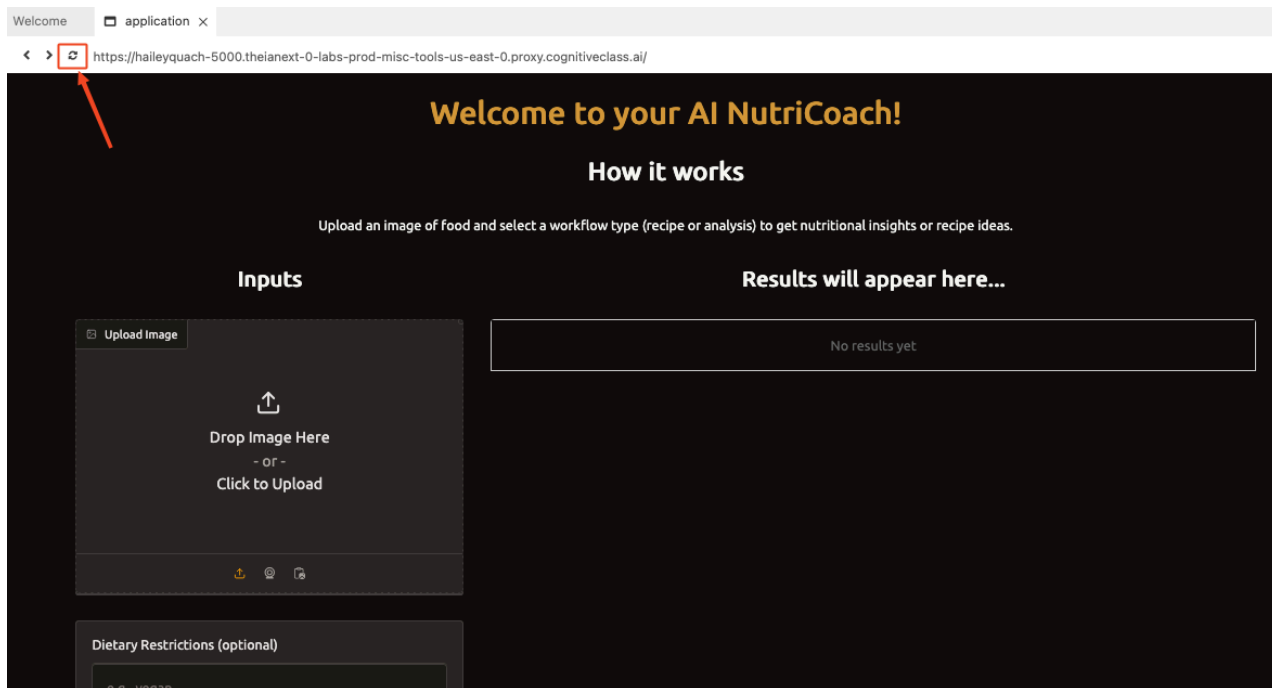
Welcome
application ×

https://haileyquach-5000.theianext-0-labs-prod-misc-tools-us-east-0.proxy.cognitiveclass.ai/

Welcome to your AI NutriCoach!

How it works

Upload an image of food and select a workflow type (recipe or analysis) to get nutritional insights or recipe ideas.

Inputs

Upload Image

Drop Image Here
- or -
Click to Upload

Dietary Restrictions (optional)

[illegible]

Results will appear here...

No results yet